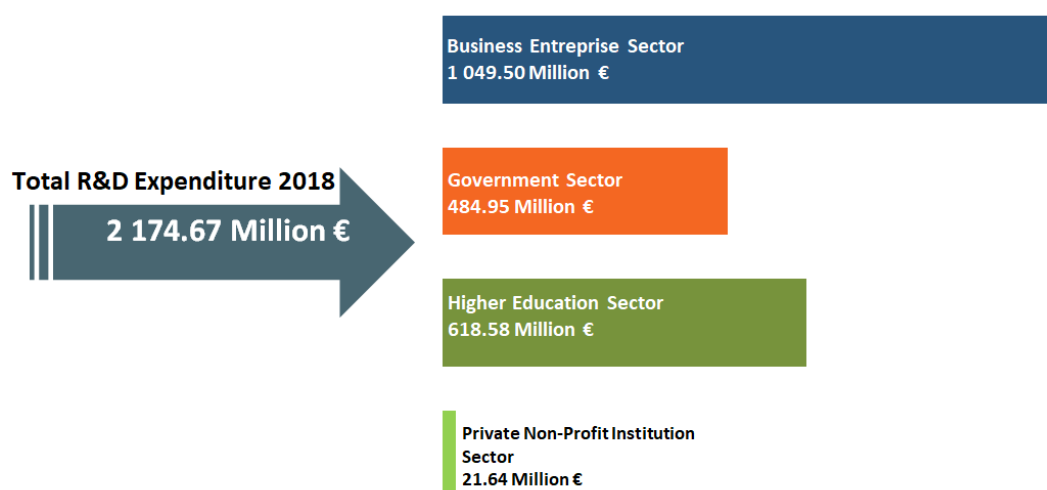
Total R&D Expenditure 2018
2 174.67 Million €

Business Entreprise Sector
1 049.50 Million €

Government Sector
484.95 Million €

Higher Education Sector
618.58 Million €

Private Non-Profit Institution Sector
21.64 Million €